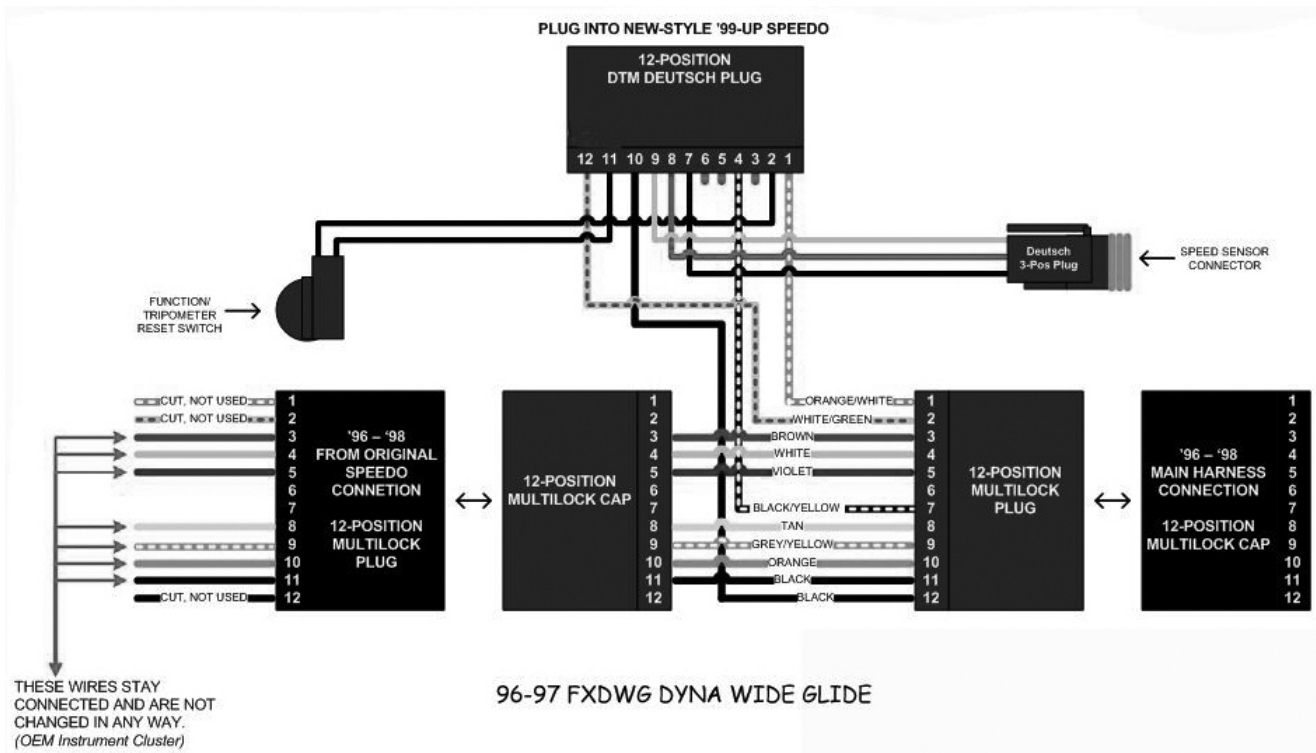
PLUG INTO NEW-STYLE '99-UP SPEEDO

12-POSITION
DTM DEUTSCH PLUG

12 11 10 9 8 7 6 5 4 3 2 1

FUNCTION/
TRIPOMETER
RESET SWITCH

Deutsch
3-Pos Plug

SPEED SENSOR
CONNECTOR

CUT, NOT USED 1
CUT, NOT USED 2
3
4
5
6
7
8
9
10
11
CUT, NOT USED 12

'96 – '98
FROM ORIGINAL
SPEEDO
CONNETION

12-POSITION
MULTILOCK
PLUG

↔

12-POSITION
MULTILOCK CAP

1
2
3
4
5
6
7
8
9
10
11
12

ORANGE/WHITE
WHITE/GREEN
BROWN
WHITE
VIOLET
BLACK/YELLOW
TAN
GREY/YELLOW
ORANGE
BLACK
BLACK

1
2
3
4
5
6
7
8
9
10
11
12

12-POSITION
MULTILOCK
PLUG

↔

'96 – '98
MAIN HARNESS
CONNECTION

12-POSITION
MULTILOCK CAP

1
2
3
4
5
6
7
8
9
10
11
12

THESE WIRES STAY CONNECTED AND ARE NOT CHANGED IN ANY WAY.
(OEM Instrument Cluster)

96-97 FXDWG DYNA WIDE GLIDE